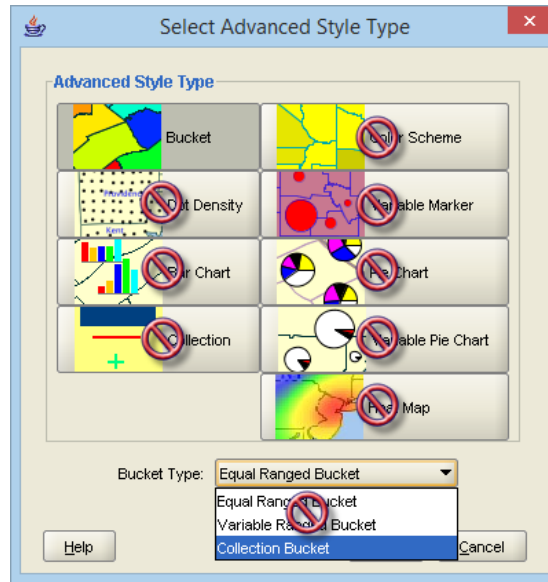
Select Advanced Style Type

Advanced Style Type

Bucket
Color Scheme
Providence
Kent
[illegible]ot Density
Variable Marker
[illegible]ar Chart
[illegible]e Chart
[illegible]ollection
Variable Pie Chart
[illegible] Map

Bucket Type: Equal Ranged Bucket

Equal Rang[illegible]ucket
Variable Ran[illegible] Bucket
Collection Bucket

Help
Cancel